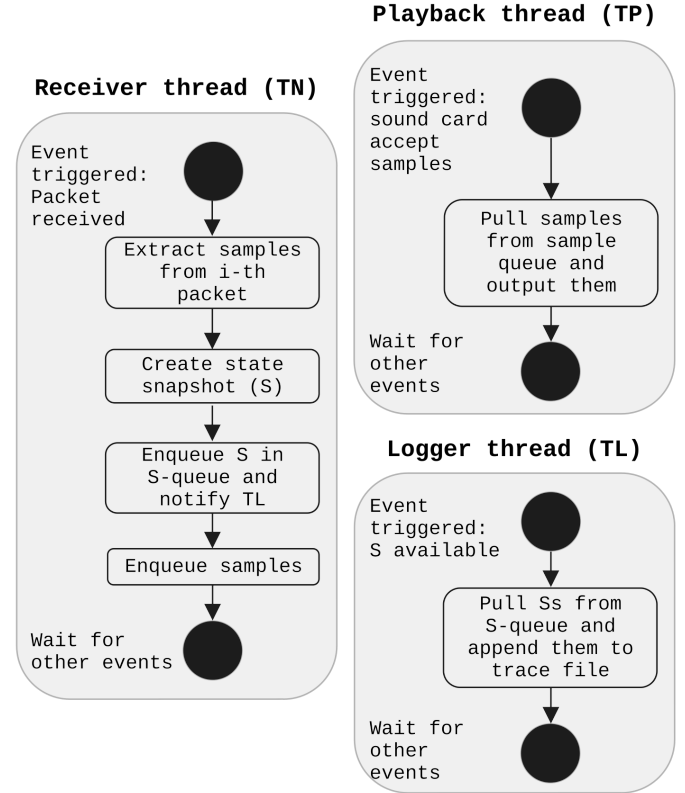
Receiver thread (TN)

Event triggered: Packet received

Extract samples from i-th packet

Create state snapshot (S)

Enqueue S in S-queue and notify TL

Enqueue samples

Wait for other events

Playback thread (TP)

Event triggered: sound card accept samples

Pull samples from sample queue and output them

Wait for other events

Logger thread (TL)

Event triggered: S available

Pull Ss from S-queue and append them to trace file

Wait for other events